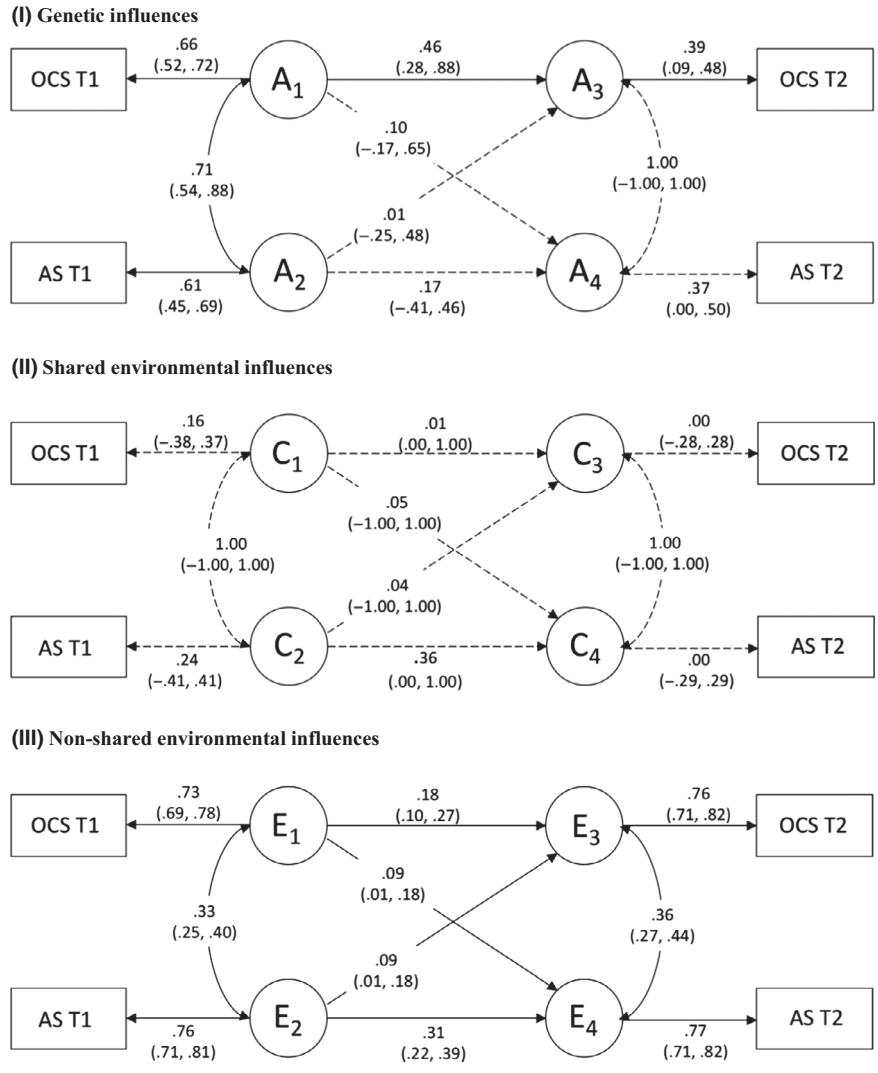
(I) Genetic influences

OCS T1
.66
(.52, .72)
$A_1$
.46
(.28, .88)
$A_3$
.39
(.09, .48)
OCS T2

.10
(−.17, .65)

.71
(.54, .88)

1.00
(−1.00, 1.00)

.01
(−.25, .48)

AS T1
.61
(.45, .69)
$A_2$
.17
(−.41, .46)
$A_4$
.37
(.00, .50)
AS T2

(II) Shared environmental influences

OCS T1
.16
(−.38, .37)
$C_1$
.01
(.00, 1.00)
$C_3$
.00
(−.28, .28)
OCS T2

.05
(−1.00, 1.00)

1.00
(−1.00, 1.00)

1.00
(−1.00, 1.00)

.04
(−1.00, 1.00)

AS T1
.24
(−.41, .41)
$C_2$
.36
(.00, 1.00)
$C_4$
.00
(−.29, .29)
AS T2

(III) Non-shared environmental influences

OCS T1
.73
(.69, .78)
$E_1$
.18
(.10, .27)
$E_3$
.76
(.71, .82)
OCS T2

.09
(.01, .18)

.33
(.25, .40)

.36
(.27, .44)

.09
(.01, .18)

AS T1
.76
(.71, .81)
$E_2$
.31
(.22, .39)
$E_4$
.77
(.71, .82)
AS T2